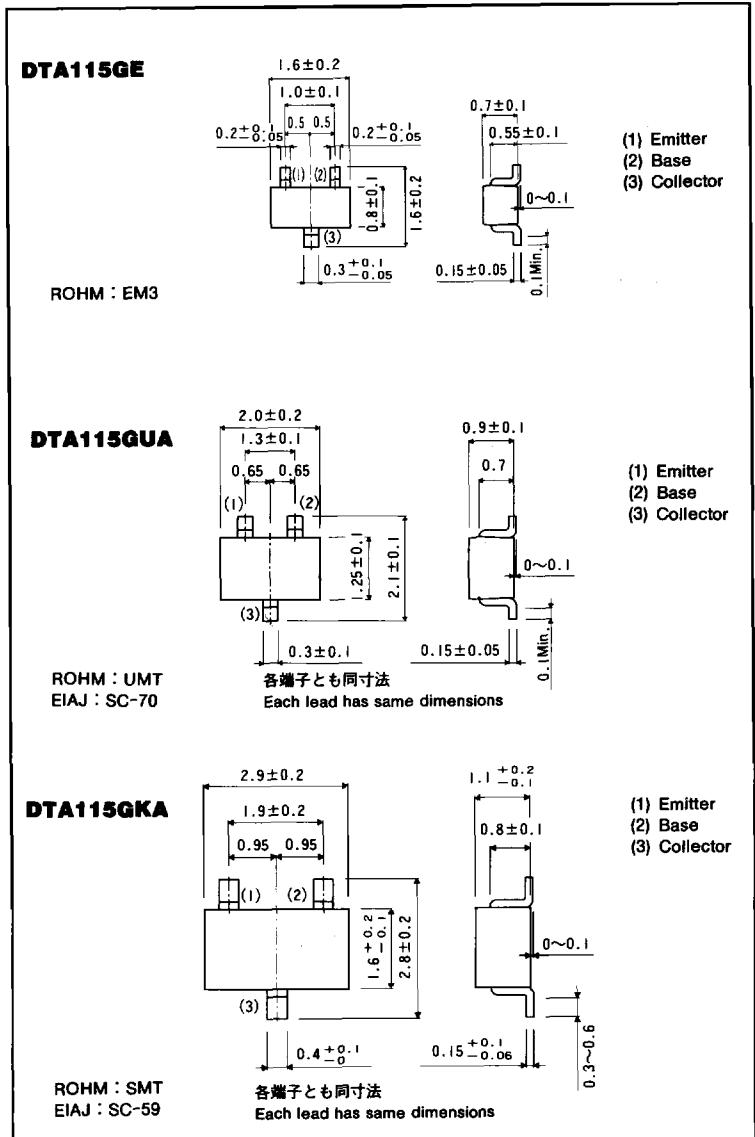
DTA115GE

$1.6\pm0.2$
$1.0\pm0.1$
0.5 0.5
$0.2^{+0.1}_{-0.05}$
$0.2^{+0.1}_{-0.05}$
(1) (2)
$0.8\pm0.1$
$1.6\pm0.2$
(3)
$0.3^{+0.1}_{-0.05}$
$0.7\pm0.1$
$0.55\pm0.1$
0~0.1
$0.15\pm0.05$
0.1Min.

(1) Emitter
(2) Base
(3) Collector

ROHM : EM3

DTA115GUA

$2.0\pm0.2$
$1.3\pm0.1$
0.65 0.65
(1) (2)
$1.25\pm0.1$
$2.1\pm0.1$
(3)
$0.3\pm0.1$
$0.9\pm0.1$
0.7
0~0.1
$0.15\pm0.05$
0.1Min.

(1) Emitter
(2) Base
(3) Collector

ROHM : UMT
EIAJ : SC-70

各端子とも同寸法
Each lead has same dimensions

DTA115GKA

$2.9\pm0.2$
$1.9\pm0.2$
0.95 0.95
(1) (2)
$1.6^{+0.2}_{-0.1}$
$2.8\pm0.2$
(3)
$0.4^{+0.1}_{-0}$
$1.1^{+0.2}_{-0.1}$
$0.8\pm0.1$
0~0.1
$0.15^{+0.1}_{-0.06}$
0.3~0.6

(1) Emitter
(2) Base
(3) Collector

ROHM : SMT
EIAJ : SC-59

各端子とも同寸法
Each lead has same dimensions